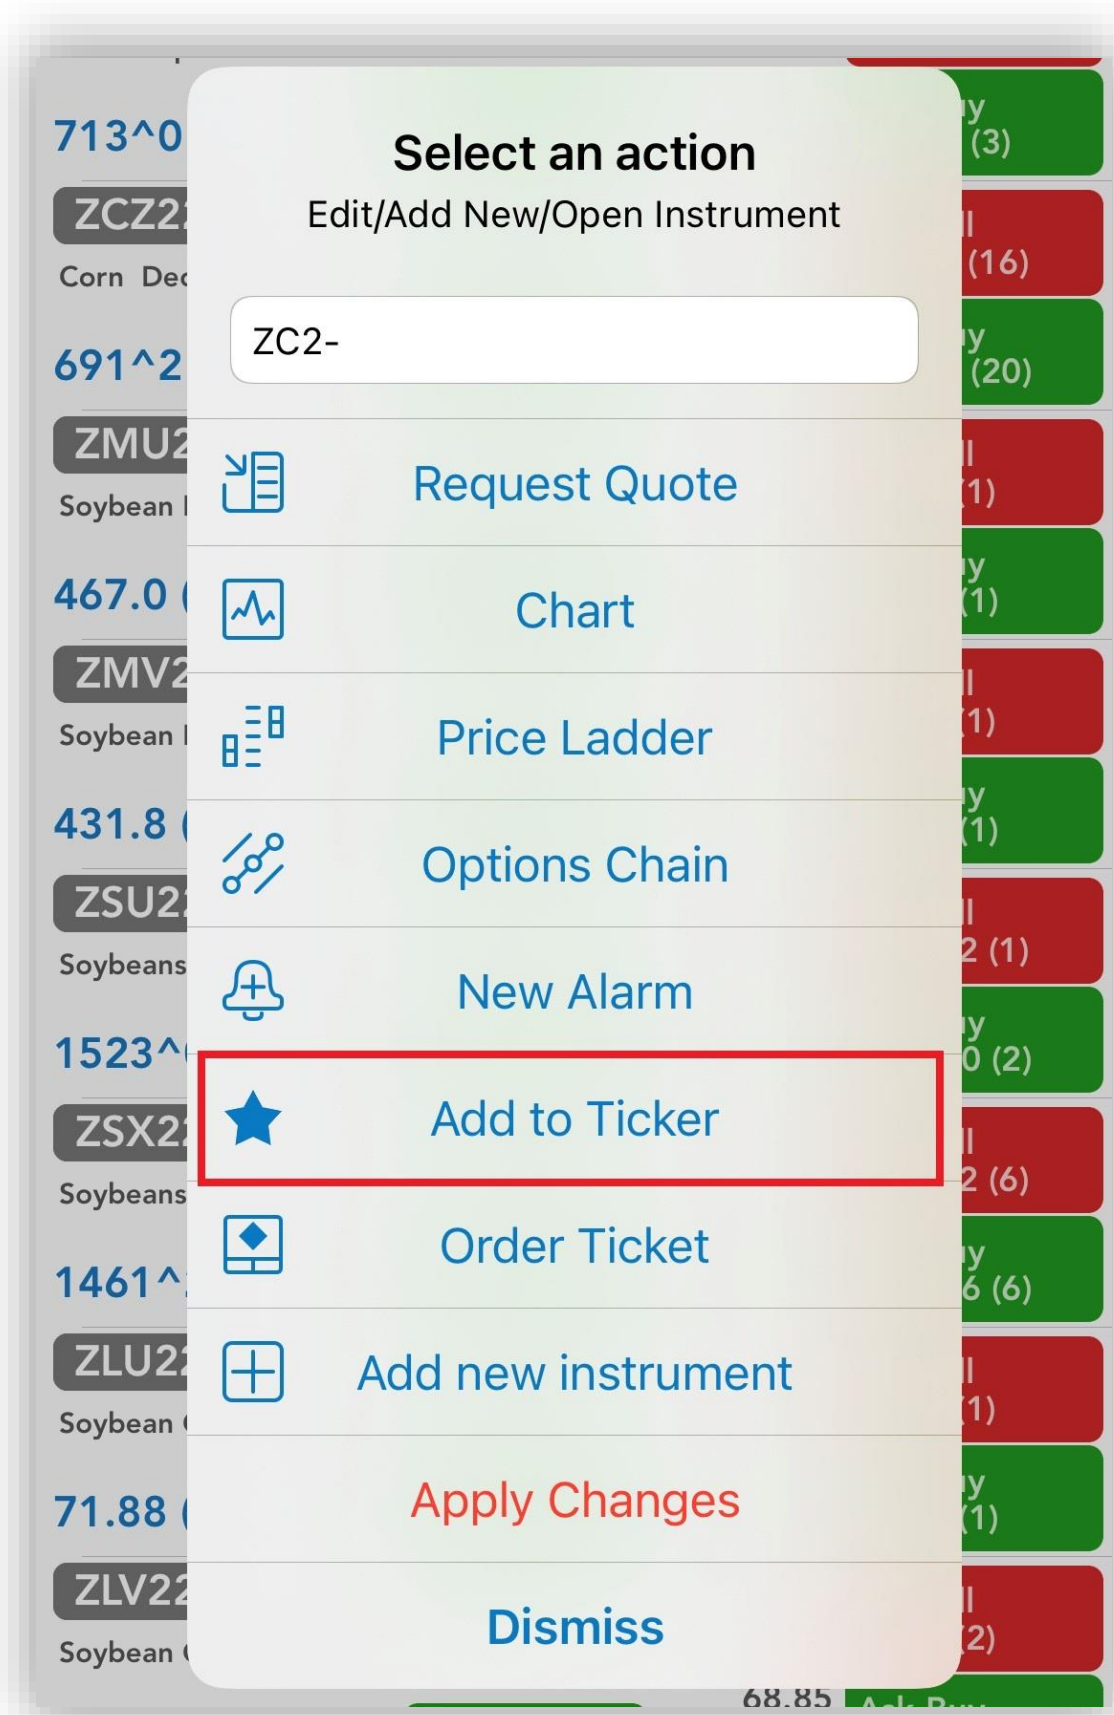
713^0
ZCZ2
Corn Dec
691^2
ZMU2
Soybean
467.0 (
ZMV2
Soybean
431.8 (
ZSU2
Soybeans
1523^
ZSX2
Soybeans
1461^
ZLU2
Soybean
71.88 (
ZLV2
Soybean

Select an action
Edit/Add New/Open Instrument

ZC2-

Request Quote
Chart
Price Ladder
Options Chain
New Alarm
Add to Ticker
Order Ticket
Add new instrument
Apply Changes
Dismiss

y
(3)
l
(16)
y
(20)
l
(1)
y
(1)
l
(1)
y
(1)
l
2 (1)
y
0 (2)
l
2 (6)
y
6 (6)
l
(1)
y
(1)
l
(2)
68.85